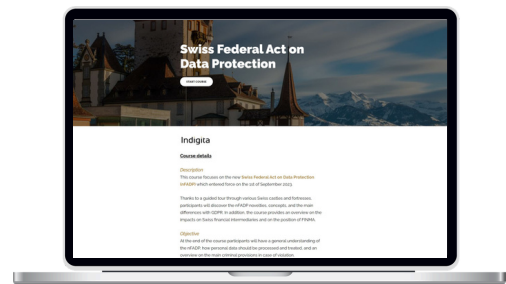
Swiss Federal Act on Data Protection

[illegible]

Indigita

Course details

Description

This course focuses on the new Swiss Federal Act on Data Protection (nFADP) which entered force on the 1st of September 2023.

Thanks to a guided tour through various Swiss castles and fortresses, participants will discover the nFADP novelties, concepts, and the main differences with GDPR. In addition, the course provides an overview on the impacts on Swiss financial intermediaries and on the position of FINMA.

Objective

At the end of the course participants will have a general understanding of the nFADP, how personal data should be processed and treated, and an overview on the main criminal provisions in case of violation.